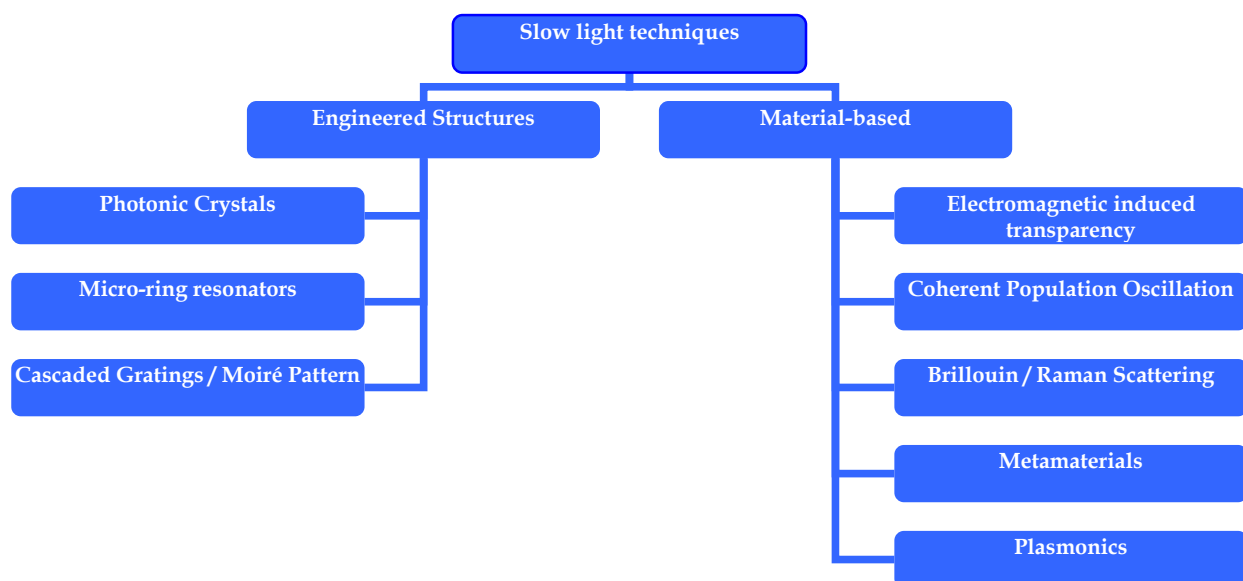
Slow light techniques

Engineered Structures

Material-based

Photonic Crystals

Micro-ring resonators

Cascaded Gratings / Moiré Pattern

Electromagnetic induced transparency

Coherent Population Oscillation

Brillouin / Raman Scattering

Metamaterials

Plasmonics